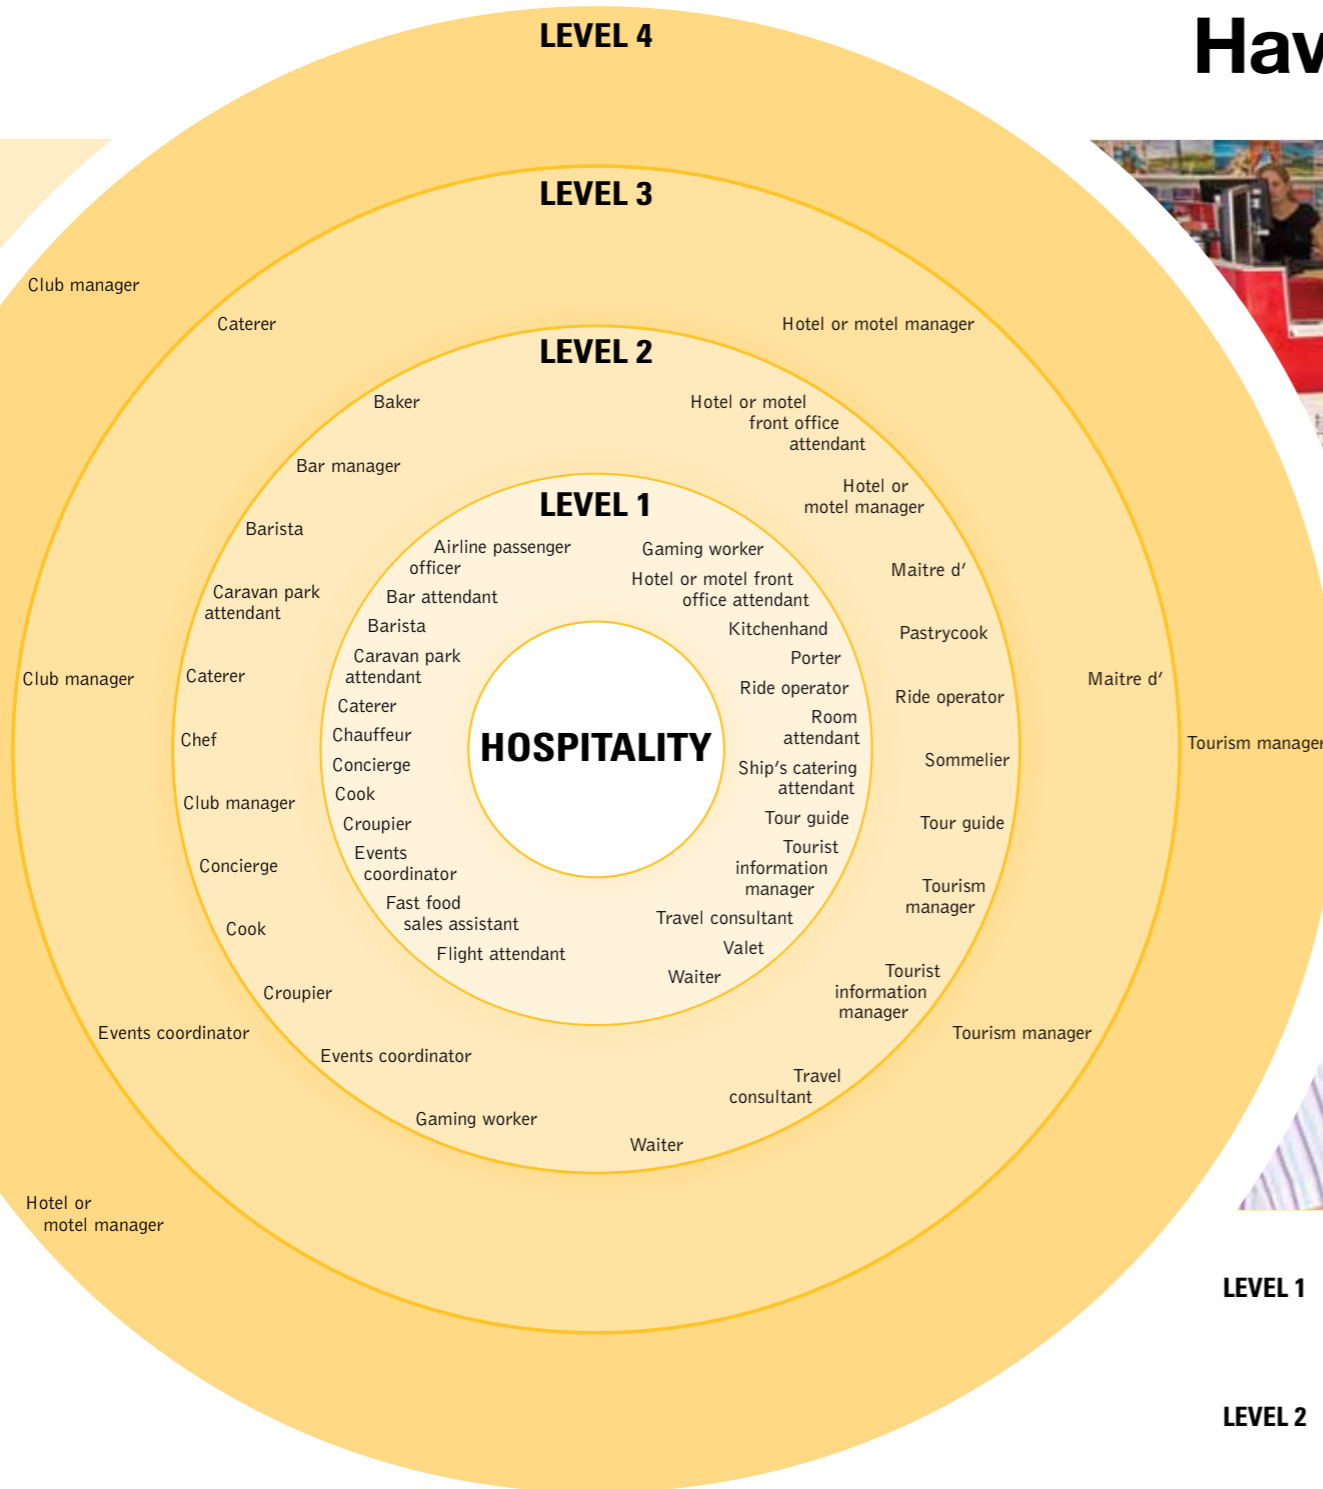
LEVEL 4

Hav

LEVEL 3

Club manager

Caterer

Hotel or motel manager

LEVEL 2

Baker

Hotel or motel front office attendant

Bar manager

Hotel or motel manager

Barista

LEVEL 1

Airline passenger officer

Gaming worker

Hotel or motel front office attendant

Maitre d'

Caravan park attendant

Bar attendant

Barista

Kitchenhand

Pastrycook

Caravan park attendant

Porter

Club manager

Caterer

Ride operator

Ride operator

Maitre d'

Caterer

Room attendant

HOSPITALITY

Chef

Chauffeur

Concierge

Ship's catering attendant

Sommelier

Tourism manager

Cook

Club manager

Croupier

Tour guide

Tour guide

Events coordinator

Tourist information manager

Concierge

Tourism manager

Fast food sales assistant

Travel consultant

Cook

Flight attendant

Valet

Waiter

Tourist information manager

Croupier

Events coordinator

Tourism manager

Events coordinator

Travel consultant

Gaming worker

Waiter

Hotel or motel manager

LEVEL 1

LEVEL 2